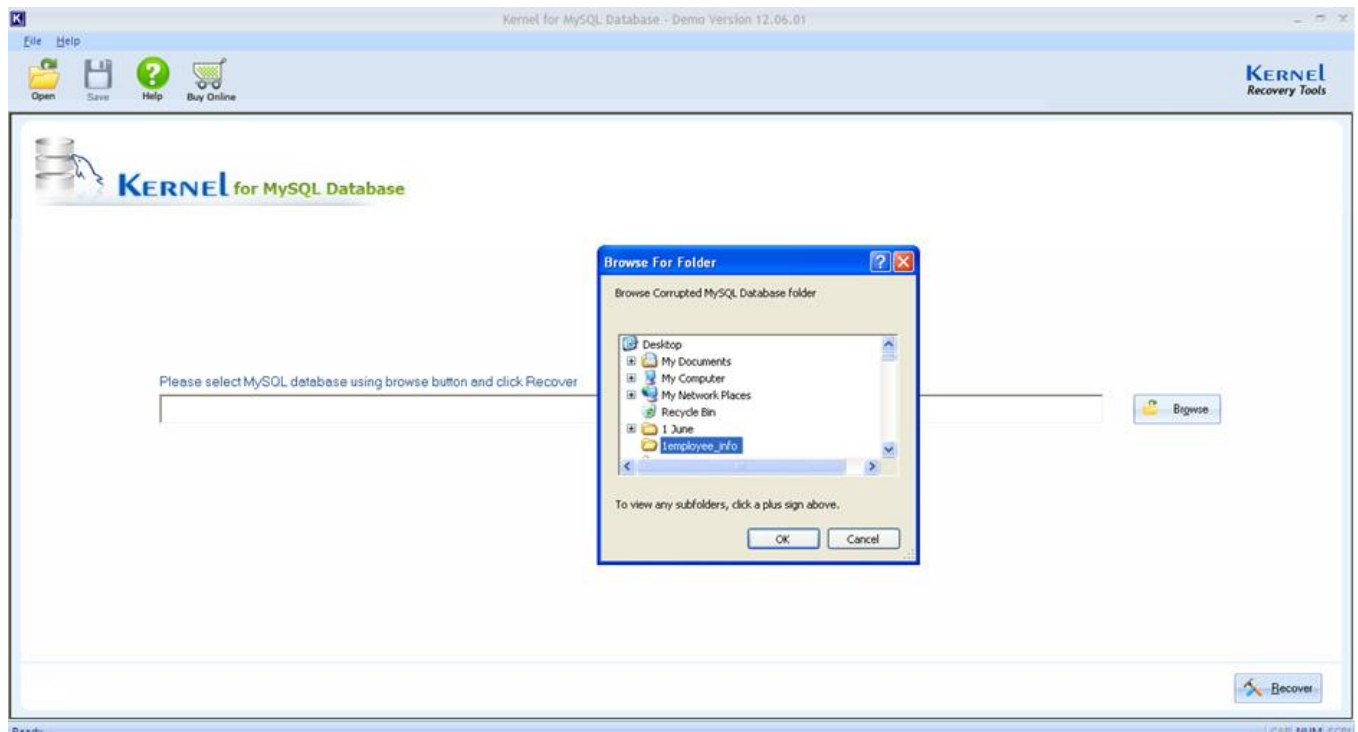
Kernel for MySQL Database - Demo Version 12.06.01

File Help

Open Save Help Buy Online

KERNEL Recovery Tools

KERNEL for MySQL Database

Please select MySQL database using browse button and click Recover

Browse

Browse For Folder

Browse Corrupted MySQL Database folder

Desktop
My Documents
My Computer
My Network Places
Recycle Bin
1 June
1employee_info

To view any subfolders, click a plus sign above.

OK Cancel

Recover

Ready

CAP NUM SCRL